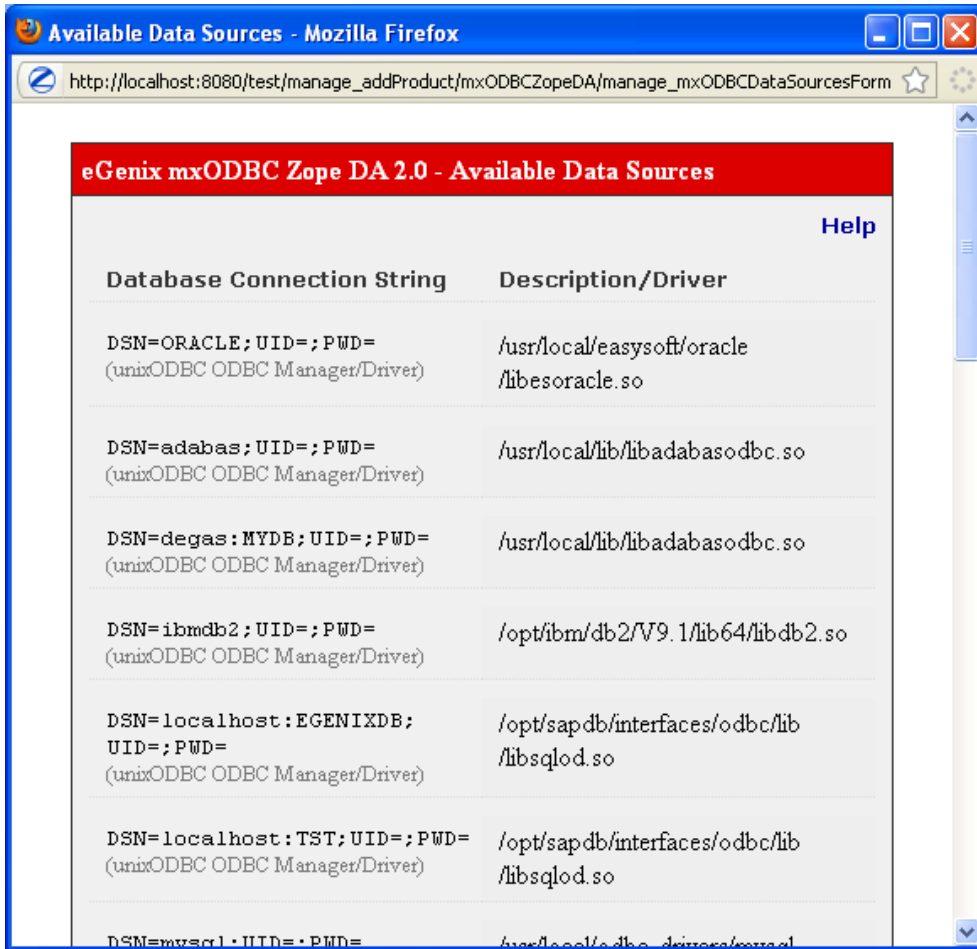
Available Data Sources - Mozilla Firefox

http://localhost:8080/test/manage_addProduct/mxODBCZopeDA/manage_mxODBCDataSourcesForm

eGenix mxODBC Zope DA 2.0 - Available Data Sources

Help

| Database Connection String | Description/Driver |
|---|---|
| DSN=ORACLE;UID=;PWD= (unixODBC ODBC Manager/Driver) | /usr/local/easysoft/oracle/libesoracle.so |
| DSN=adabas;UID=;PWD= (unixODBC ODBC Manager/Driver) | /usr/local/lib/libadabasodbc.so |
| DSN=degas:MYDB;UID=;PWD= (unixODBC ODBC Manager/Driver) | /usr/local/lib/libadabasodbc.so |
| DSN=ibmdb2;UID=;PWD= (unixODBC ODBC Manager/Driver) | /opt/ibm/db2/V9.1/lib64/libdb2.so |
| DSN=localhost:EGENIXDB;UID=;PWD= (unixODBC ODBC Manager/Driver) | /opt/sapdb/interfaces/odbc/lib/libsqlod.so |
| DSN=localhost:TST;UID=;PWD= (unixODBC ODBC Manager/Driver) | /opt/sapdb/interfaces/odbc/lib/libsqlod.so |
| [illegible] | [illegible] |